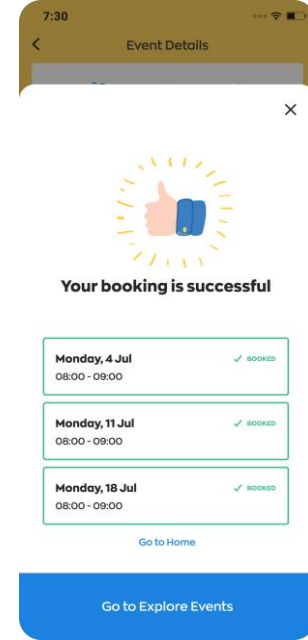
7:30

Event Details

×

Your booking is successful

Monday, 4 Jul
08:00 - 09:00
✓ BOOKED

Monday, 11 Jul
08:00 - 09:00
✓ BOOKED

Monday, 18 Jul
08:00 - 09:00
✓ BOOKED

Go to Home

Go to Explore Events